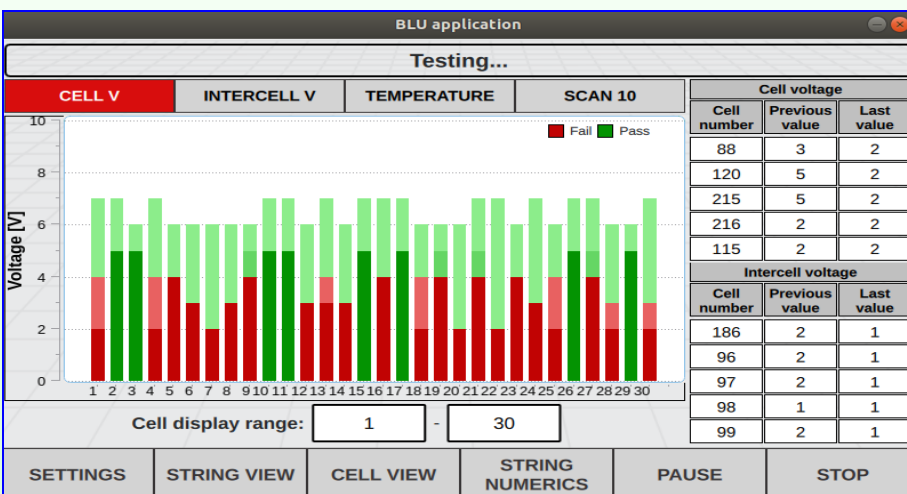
BLU application

Testing...

CELL V | INTERCELL V | TEMPERATURE | SCAN 10

Fail Pass

Voltage [V]

10
8
6
4
2
0

1 2 3 4 5 6 7 8 9 10 11 12 13 14 15 16 17 18 19 20 21 22 23 24 25 26 27 28 29 30

Cell display range: 1 - 30

| Cell voltage | | |
|---|---|---|
| Cell number | Previous value | Last value |
| 88 | 3 | 2 |
| 120 | 5 | 2 |
| 215 | 5 | 2 |
| 216 | 2 | 2 |
| 115 | 2 | 2 |

| Intercell voltage | | |
|---|---|---|
| Cell number | Previous value | Last value |
| 186 | 2 | 1 |
| 96 | 2 | 1 |
| 97 | 2 | 1 |
| 98 | 1 | 1 |
| 99 | 2 | 1 |

SETTINGS | STRING VIEW | CELL VIEW | STRING NUMERICS | PAUSE | STOP